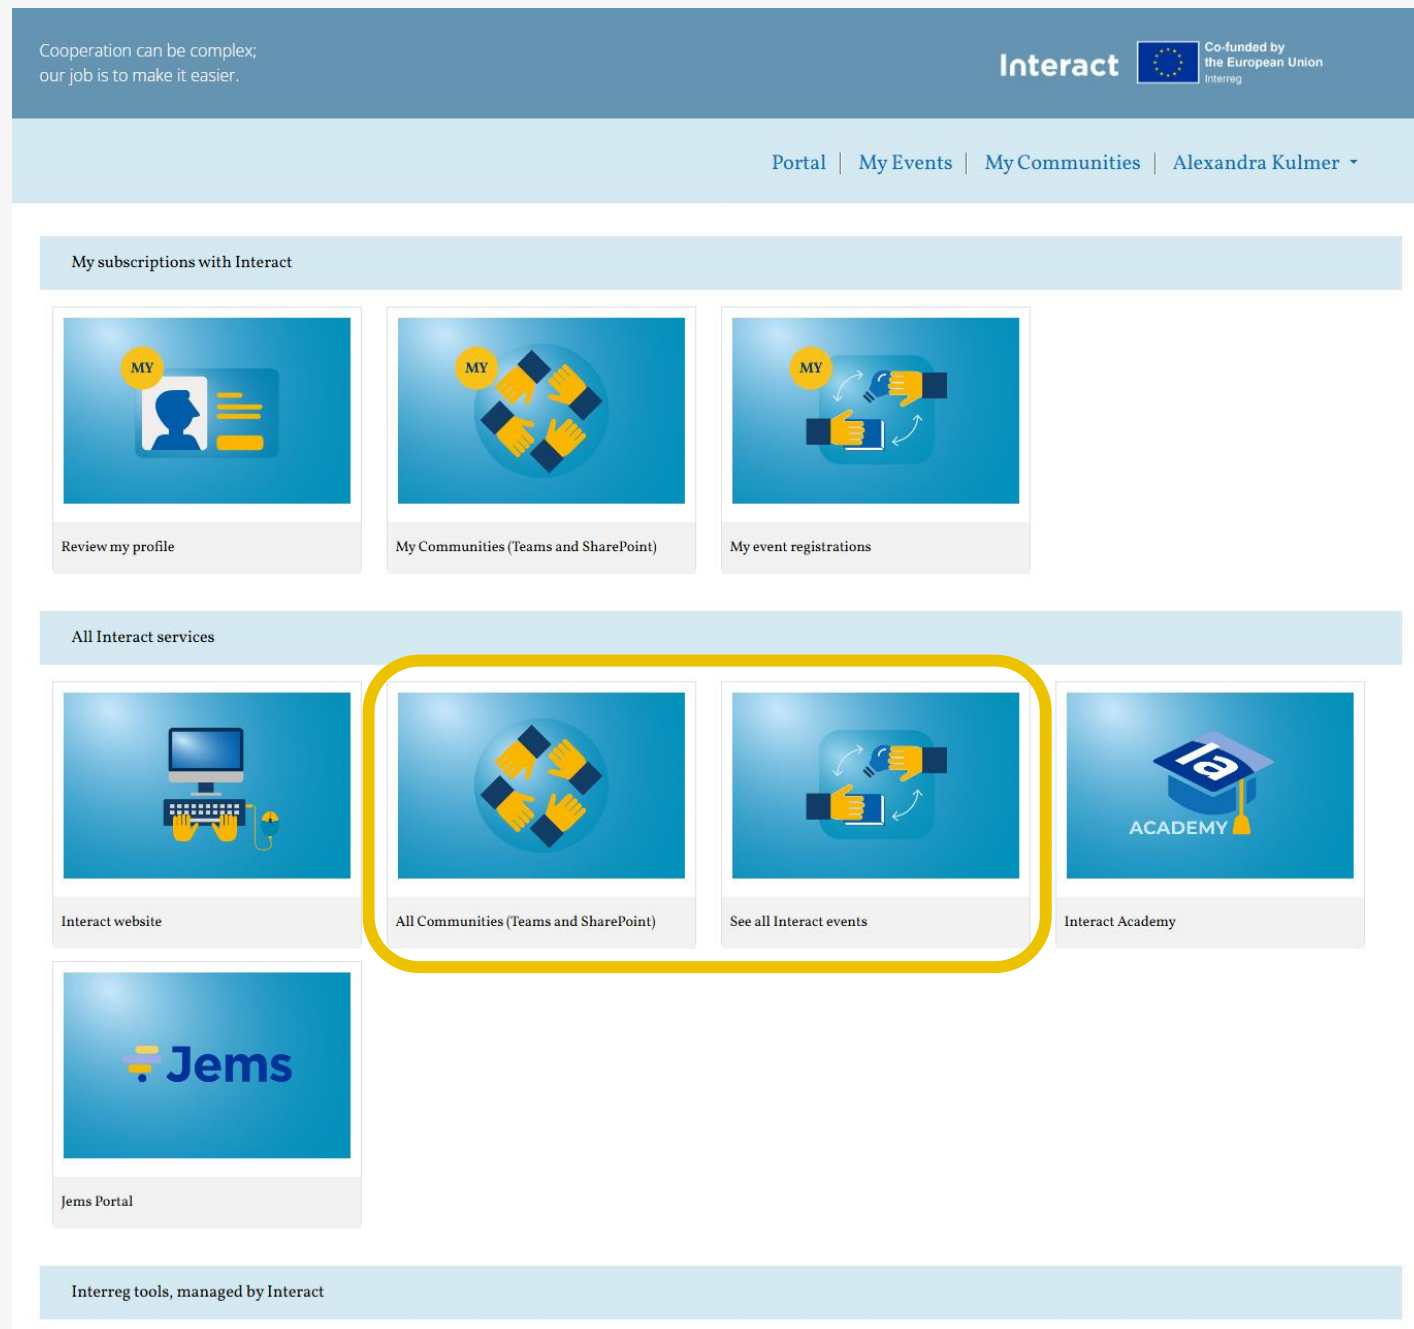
Cooperation can be complex;
our job is to make it easier.

Interact

Co-funded by the European Union
Interreg

Portal | My Events | My Communities | Alexandra Kulmer

My subscriptions with Interact

MY

Review my profile

MY

My Communities (Teams and SharePoint)

MY

My event registrations

All Interact services

Interact website

All Communities (Teams and SharePoint)

See all Interact events

ia
ACADEMY

Interact Academy

Jems

Jems Portal

Interreg tools, managed by Interact